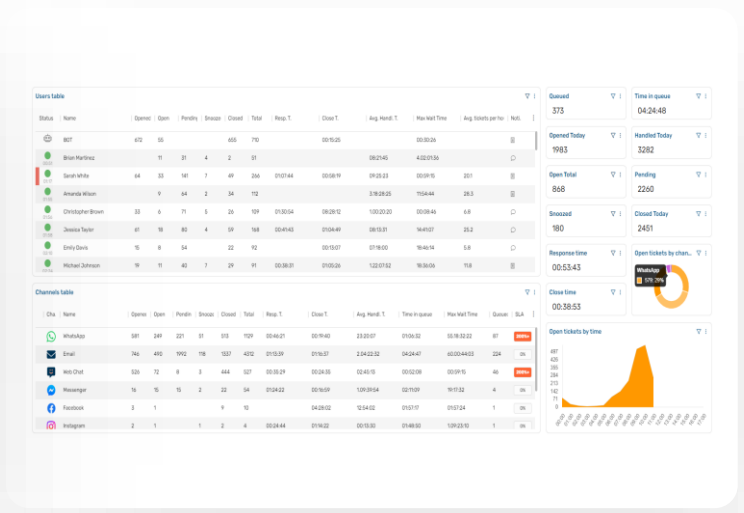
Users table

| Status | Name | Opened | Open | Pending | Snooze | Closed | Total | Resp. T. | Close T. | Avg. Handl. T. | Max Wait Time | Avg. tickets per ho | Noti. |
|---|---|---|---|---|---|---|---|---|---|---|---|---|---|
| | BOT | 672 | 50 | | | 655 | 710 | | 00:15:25 | | 00:30:26 | | |
| | Brian Martinez | | 11 | 31 | 4 | 2 | 51 | | | 06:21:45 | 4:02:01:36 | | |
| | Sarah White | 64 | 33 | 141 | 7 | 49 | 266 | 01:07:44 | 00:58:19 | 09:25:23 | 00:59:15 | 20.1 | |
| | Amanda Wilson | | 9 | 64 | 2 | 34 | 112 | | | 3:18:28:25 | 11:04:44 | 28.3 | |
| | Christopher Brown | 33 | 6 | 71 | 5 | 26 | 109 | 01:30:54 | 08:28:12 | 1:00:20:20 | 00:38:46 | 6.9 | |
| | Jessica Taylor | 61 | 18 | 83 | 4 | 59 | 168 | 00:41:40 | 09:11:24 | 08:15:31 | 14:41:07 | 25.2 | |
| | Emily Davis | 15 | 8 | 54 | | 22 | 92 | | 00:15:07 | 07:18:00 | 18:46:14 | 5.8 | |
| | Michael Johnson | 19 | 11 | 40 | 7 | 29 | 91 | 00:38:31 | 01:00:26 | 1:22:07:52 | 19:36:06 | 11.8 | |

Channels table

| Cha | Name | Opened | Open | Pendin | Snooz | Closed | Total | Resp. T. | Close T. | Avg. Handl. T. | Time in queue | Max Wait Time | Queued | SLA |
|---|---|---|---|---|---|---|---|---|---|---|---|---|---|---|
| | WhatsApp | 581 | 249 | 221 | 51 | 513 | 1129 | 00:46:21 | 00:19:40 | 23:20:07 | 01:56:32 | 00:18:32:22 | 97 | 2889m |
| | Email | 746 | 490 | 1992 | 118 | 1337 | 4312 | 01:13:39 | 01:16:37 | 2:24:22:52 | 04:24:47 | 60:00:44:55 | 224 | 0% |
| | Web Chat | 526 | 72 | 8 | 3 | 444 | 527 | 00:33:29 | 00:24:35 | 02:45:15 | 00:52:09 | 00:09:00 | 46 | 2889m |
| | Messenger | 16 | 15 | 15 | 2 | 22 | 54 | 01:24:22 | 00:16:09 | 1:09:39:54 | 02:11:09 | 19:17:32 | 4 | 0% |
| | Facebook | 3 | 1 | | | 9 | 10 | | 04:28:02 | 12:04:02 | 01:57:17 | 01:57:24 | | 0% |
| | Instagram | 2 | 1 | | 1 | 2 | 4 | 00:24:44 | 00:14:22 | 00:13:30 | 01:48:50 | 1:09:23:10 | | 0% |

Queued
373

Time in queue
04:24:48

Opened Today
1983

Handled Today
3282

Open Total
868

Pending
2260

Snoozed
180

Closed Today
2451

Response time
00:53:43

Open tickets by chan...
WhatsApp
578 / 71%

Close time
00:38:53

Open tickets by time
487
426
365
304
243
182
122
61
0